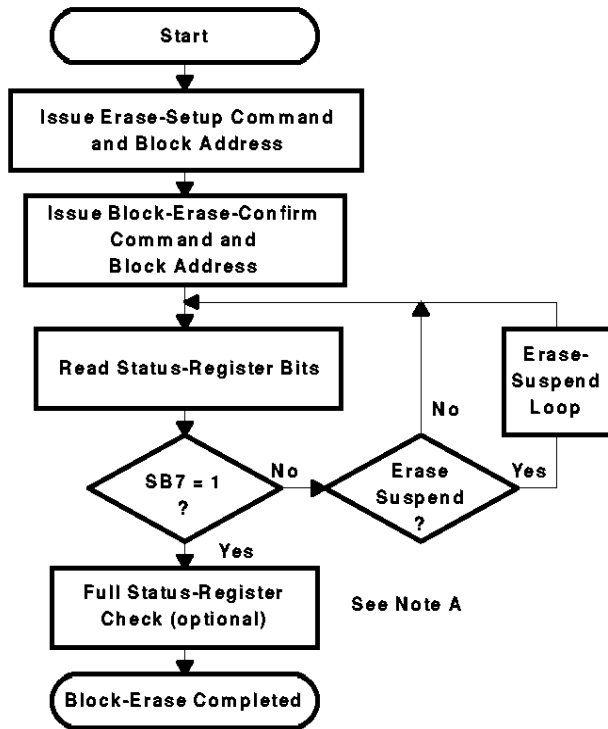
Start

Issue Erase-Setup Command and Block Address

Issue Block-Erase-Confirm Command and Block Address

Read Status-Register Bits

Erase-Suspend Loop

No

SB7 = 1 ?

No

Erase Suspend ?

Yes

Yes

Full Status-Register Check (optional)

See Note A

Block-Erase Completed